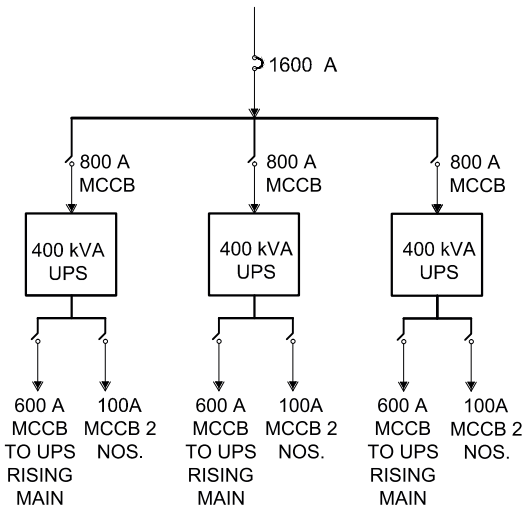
1600 A

800 A MCCB

800 A MCCB

800 A MCCB

400 kVA UPS

400 kVA UPS

400 kVA UPS

600 A MCCB TO UPS RISING MAIN

100A MCCB 2 NOS.

600 A MCCB TO UPS RISING MAIN

100A MCCB 2 NOS.

600 A MCCB TO UPS RISING MAIN

100A MCCB 2 NOS.